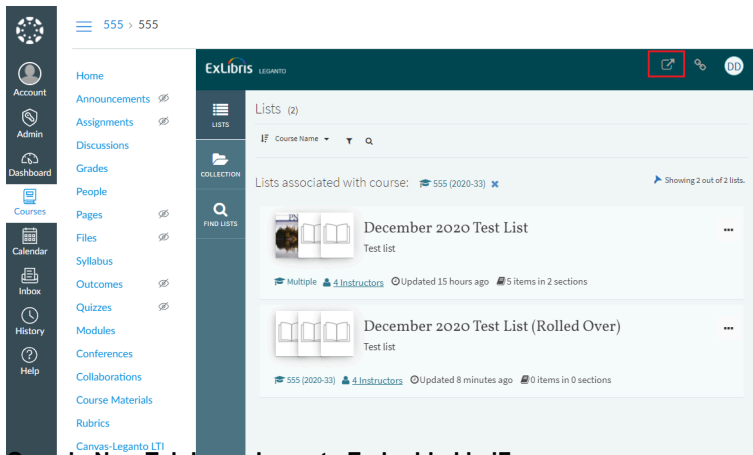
555 › 555

Account
Admin
Dashboard
Courses
Calendar
Inbox
History
Help

Home
Announcements
Assignments
Discussions
Grades
People
Pages
Files
Syllabus
Outcomes
Quizzes
Modules
Conferences
Collaborations
Course Materials
Rubrics
Canvas-Leganto LTI

ExLibris LEGANTO

DD

LISTS
COLLECTION
FIND LISTS

Lists (2)

Course Name

Lists associated with course: 555 (2020-33)

Showing 2 out of 2 lists.

December 2020 Test List
Test list
Multiple 4 Instructors Updated 15 hours ago 5 items in 2 sections

December 2020 Test List (Rolled Over)
Test list
555 (2020-33) 4 Instructors Updated 8 minutes ago 0 items in 0 sections

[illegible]